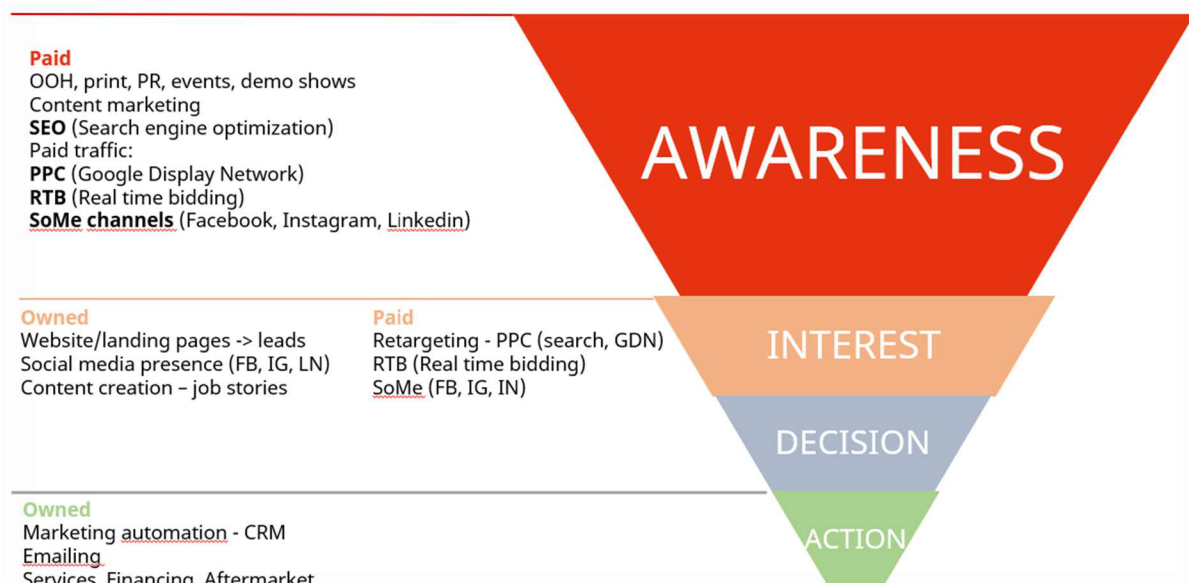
Paid
OOH, print, PR, events, demo shows
Content marketing
**SEO** (Search engine optimization)
Paid traffic:
**PPC** (Google Display Network)
**RTB** (Real time bidding)
**SoMe channels** (Facebook, Instagram, Linkedin)

AWARENESS

Owned
Website/landing pages -> leads
Social media presence (FB, IG, LN)
Content creation – job stories

Paid
Retargeting - PPC (search, GDN)
RTB (Real time bidding)
SoMe (FB, IG, IN)

INTEREST

DECISION

Owned
Marketing automation - CRM
Emailing
Services, Financing, Aftermarket

ACTION